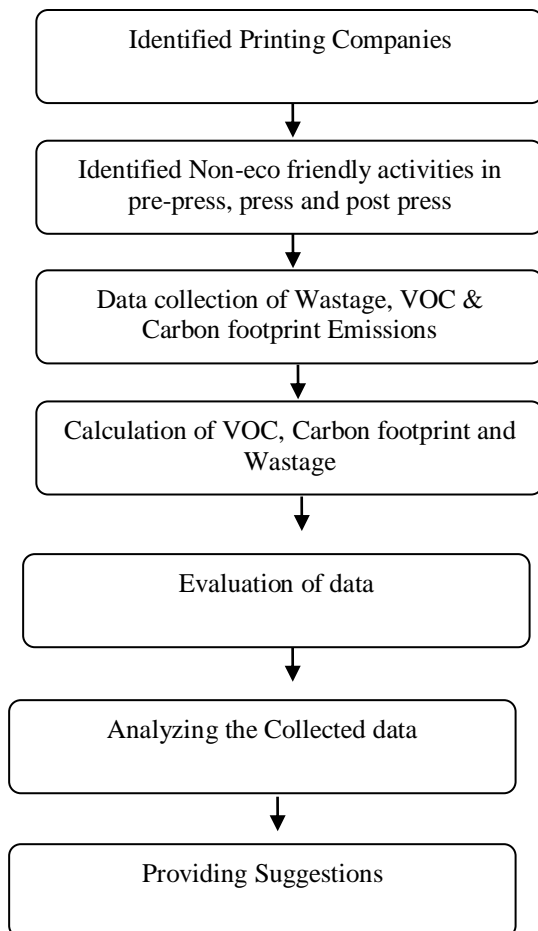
Identified Printing Companies

Identified Non-eco friendly activities in pre-press, press and post press

Data collection of Wastage, VOC & Carbon footprint Emissions

Calculation of VOC, Carbon footprint and Wastage

Evaluation of data

Analyzing the Collected data

Providing Suggestions